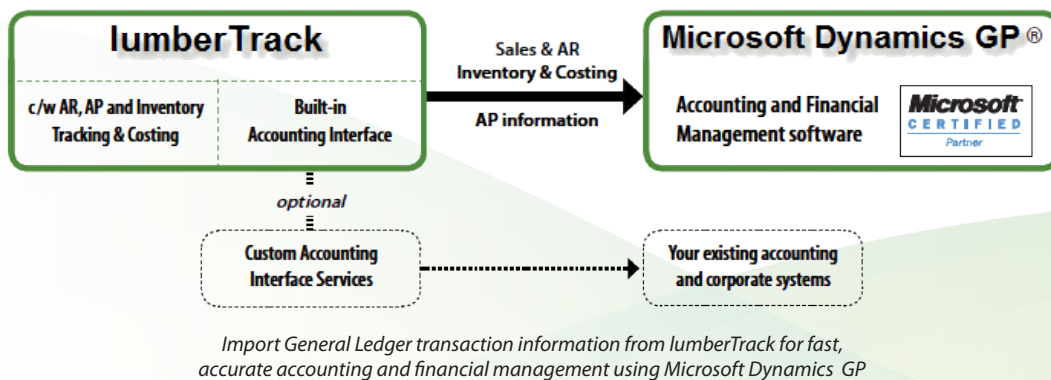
lumberTrack

c/w AR, AP and Inventory Tracking & Costing

Built-in Accounting Interface

Sales & AR
Inventory & Costing

AP information

Microsoft Dynamics GP ®

Accounting and Financial Management software

Microsoft CERTIFIED Partner

optional

Custom Accounting Interface Services

Your existing accounting and corporate systems

Import General Ledger transaction information from lumberTrack for fast, accurate accounting and financial management using Microsoft Dynamics GP